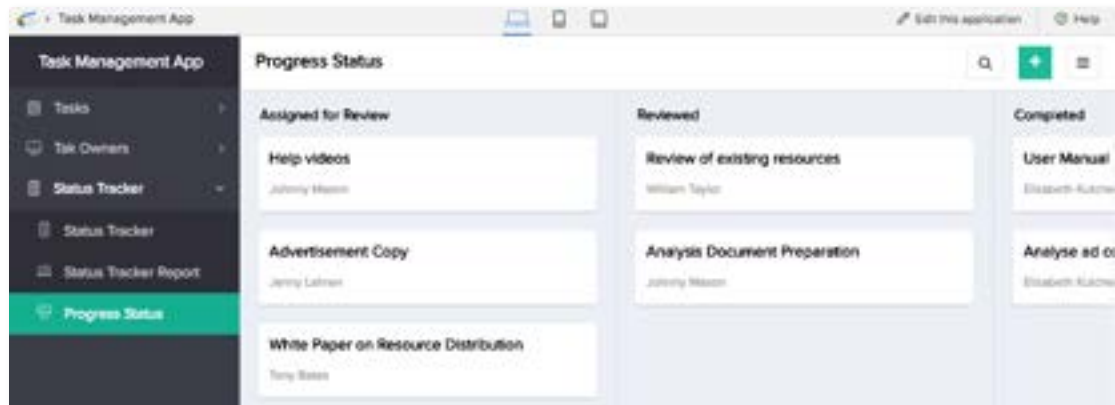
Task Management App

Edit this application
Help

Task Management App

Tasks
Tak Owners
Status Tracker
Status Tracker
Status Tracker Report
Progress Status

Progress Status

Assigned for Review

Help videos
Johnny Mason

Advertisement Copy
Jenny Lehner

White Paper on Resource Distribution
Tony Bates

Reviewed

Review of existing resources
William Taylor

Analysis Document Preparation
Johnny Mason

Completed

User Manual
Elisabeth Kutcher

Analyse ad c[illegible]
Elisabeth Kutcher